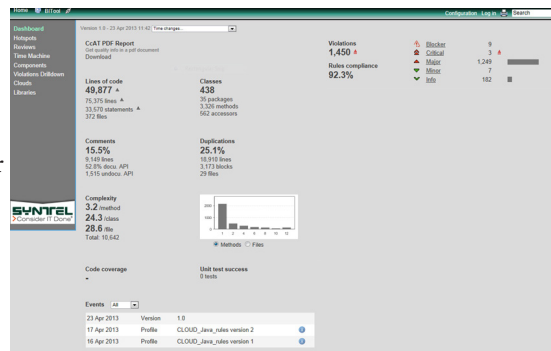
Home | EITool

Configuration Log in Search

Dashboard
Hotspots
Reviews
Time Machine
Components
Violations Drilldown
Clouds
Libraries

SYNTEL
>Consider IT Done

Version 1.0 - 25 Apr 2013 11:42 Time changes...

CcAT PDF Report
Get quality info in a pdf document
Download

Lines of code
49,877 ▲
75,375 lines ▲
33,578 statements ▲
372 files

Classes
438
35 packages
3,326 methods
562 accessors

Violations
1,450 ▲

Rules compliance
92.3%

Blocker 9
Critical 3 ▲
Major 1,249
Minor 7
Info 182

Comments
15.5%
9,149 lines
52.8% docu. API
1,515 undocu. API

Duplications
25.1%
18,910 lines
3,173 blocks
29 files

Complexity
3.2 /method
24.3 /class
28.6 /file
Total: 10,642

200
100
0
1 2 4 6 8 10 12
Methods Files

Code coverage
-

Unit test success
0 tests

Events All

| | | |
|---|---|---|
| 23 Apr 2013 | Version | 1.0 |
| 17 Apr 2013 | Profile | CLOUD_Java_rules version 2 |
| 16 Apr 2013 | Profile | CLOUD_Java_rules version 1 |